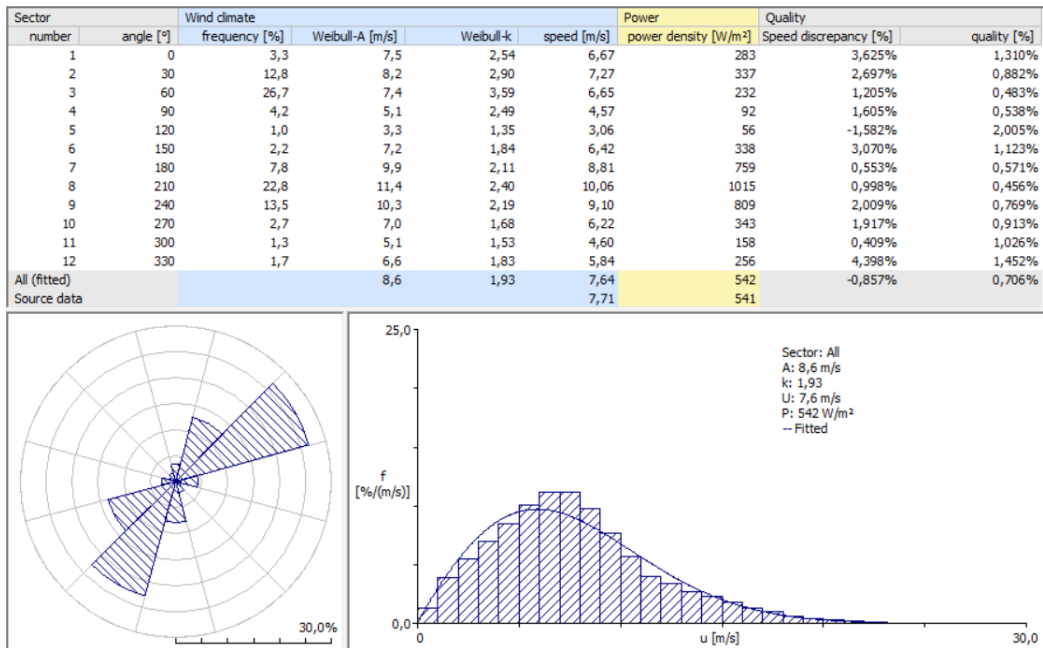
| Sector | | Wind climate | | | | Power | Quality | |
|---|---|---|---|---|---|---|---|---|
| number | angle [°] | frequency [%] | Weibull-A [m/s] | Weibull-k | speed [m/s] | power density [W/m²] | Speed discrepancy [%] | quality [%] |
| 1 | 0 | 3,3 | 7,5 | 2,54 | 6,67 | 283 | 3,625% | 1,310% |
| 2 | 30 | 12,8 | 8,2 | 2,90 | 7,27 | 337 | 2,697% | 0,882% |
| 3 | 60 | 26,7 | 7,4 | 3,59 | 6,65 | 232 | 1,205% | 0,483% |
| 4 | 90 | 4,2 | 5,1 | 2,49 | 4,57 | 92 | 1,605% | 0,538% |
| 5 | 120 | 1,0 | 3,3 | 1,35 | 3,06 | 56 | -1,582% | 2,005% |
| 6 | 150 | 2,2 | 7,2 | 1,84 | 6,42 | 338 | 3,070% | 1,123% |
| 7 | 180 | 7,8 | 9,9 | 2,11 | 8,81 | 759 | 0,553% | 0,571% |
| 8 | 210 | 22,8 | 11,4 | 2,40 | 10,06 | 1015 | 0,998% | 0,456% |
| 9 | 240 | 13,5 | 10,3 | 2,19 | 9,10 | 809 | 2,009% | 0,769% |
| 10 | 270 | 2,7 | 7,0 | 1,68 | 6,22 | 343 | 1,917% | 0,913% |
| 11 | 300 | 1,3 | 5,1 | 1,53 | 4,60 | 158 | 0,409% | 1,026% |
| 12 | 330 | 1,7 | 6,6 | 1,83 | 5,84 | 256 | 4,398% | 1,452% |
| All (fitted) | | | 8,6 | 1,93 | 7,64 | 542 | -0,857% | 0,706% |
| Source data | | | | | 7,71 | 541 | | |

30,0%

25,0
f
[%/(m/s)]
0,0
0
u [m/s]
30,0

Sector: All
A: 8,6 m/s
k: 1,93
U: 7,6 m/s
P: 542 W/m²
-- Fitted